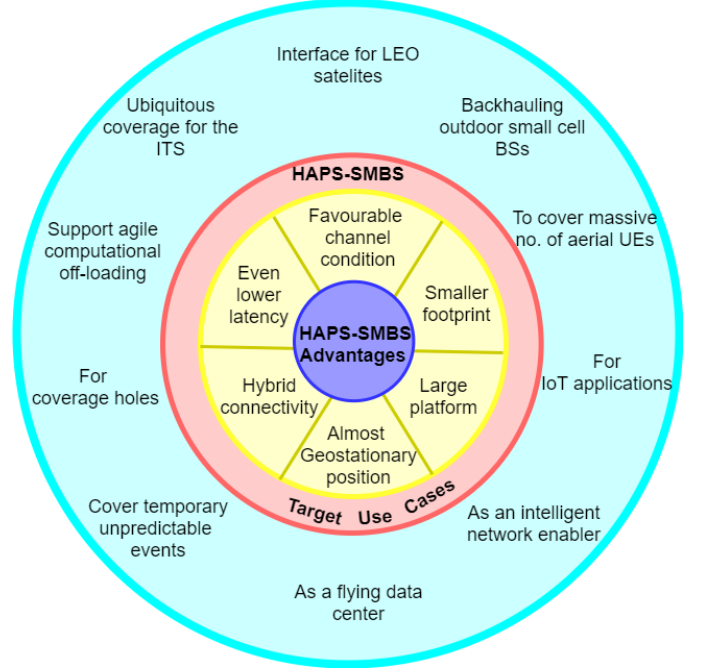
Interface for LEO satelites

Ubiquitous coverage for the ITS

Backhauling outdoor small cell BSs

HAPS-SMBS

Support agile computational off-loading

To cover massive no. of aerial UEs

Favourable channel condition

Even lower latency

Smaller footprint

HAPS-SMBS Advantages

For coverage holes

For IoT applications

Hybrid connectivity

Large platform

Almost Geostationary position

Target Use Cases

Cover temporary unpredictable events

As an intelligent network enabler

As a flying data center